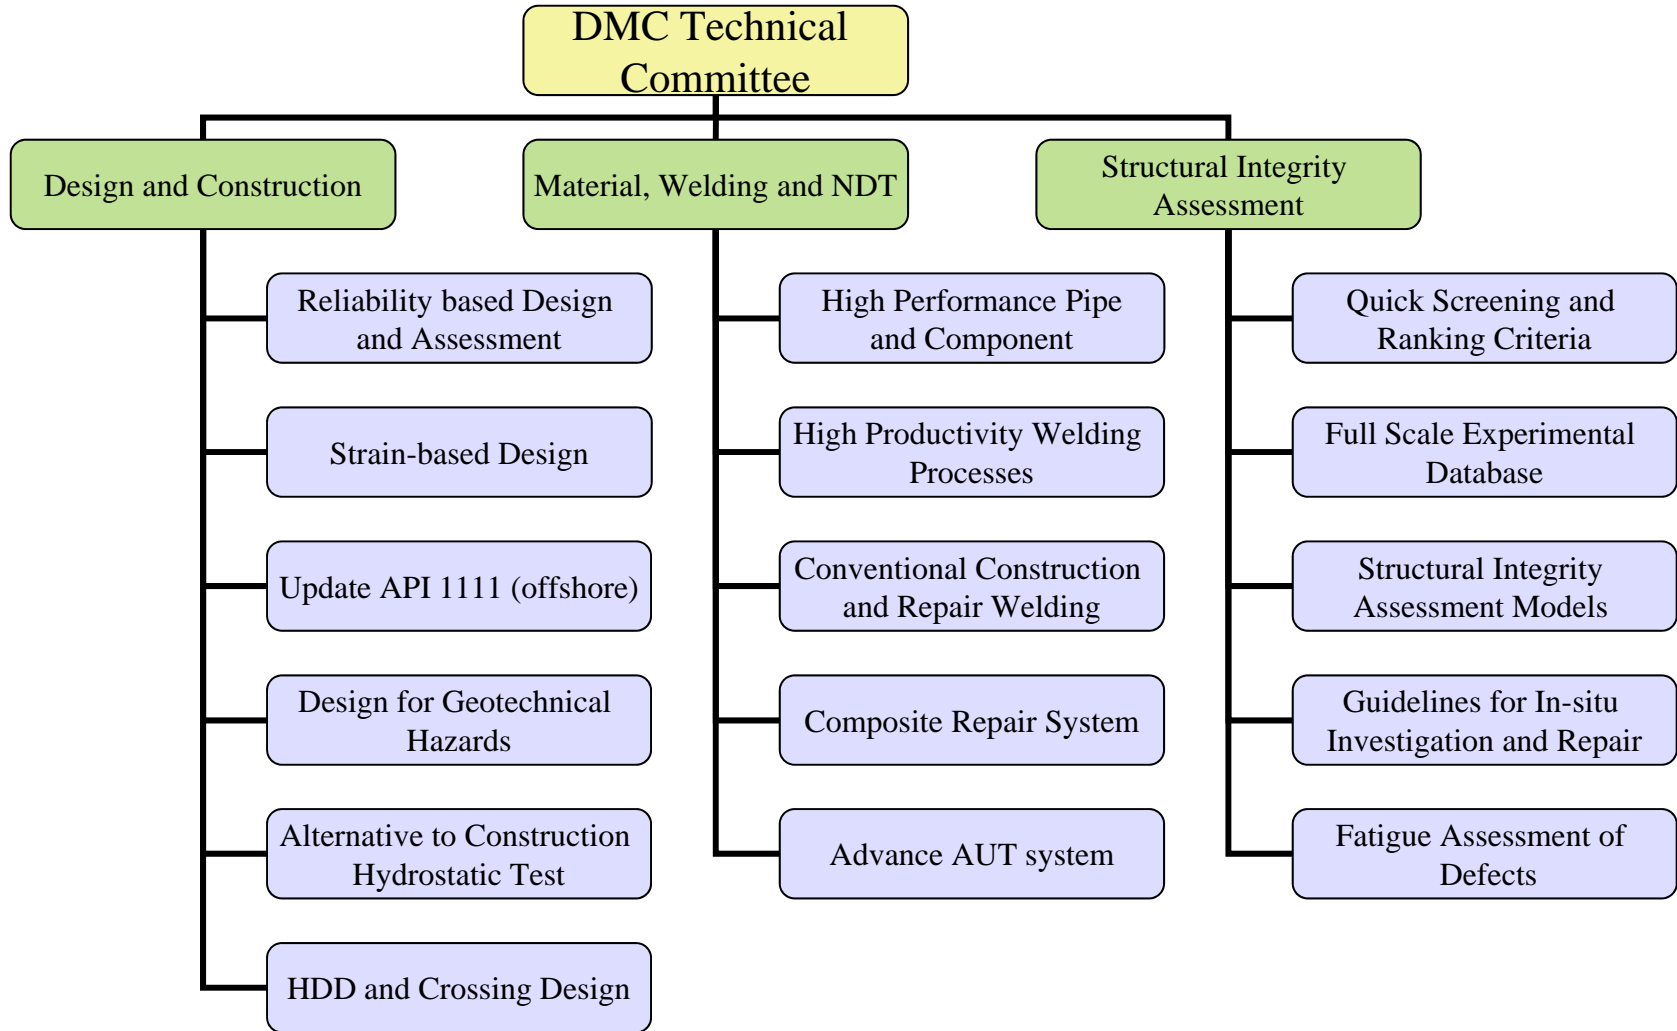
DMC Technical Committee

Design and Construction

Material, Welding and NDT

Structural Integrity Assessment

Reliability based Design and Assessment

Strain-based Design

Update API 1111 (offshore)

Design for Geotechnical Hazards

Alternative to Construction Hydrostatic Test

HDD and Crossing Design

High Performance Pipe and Component

High Productivity Welding Processes

Conventional Construction and Repair Welding

Composite Repair System

Advance AUT system

Quick Screening and Ranking Criteria

Full Scale Experimental Database

Structural Integrity Assessment Models

Guidelines for In-situ Investigation and Repair

Fatigue Assessment of Defects